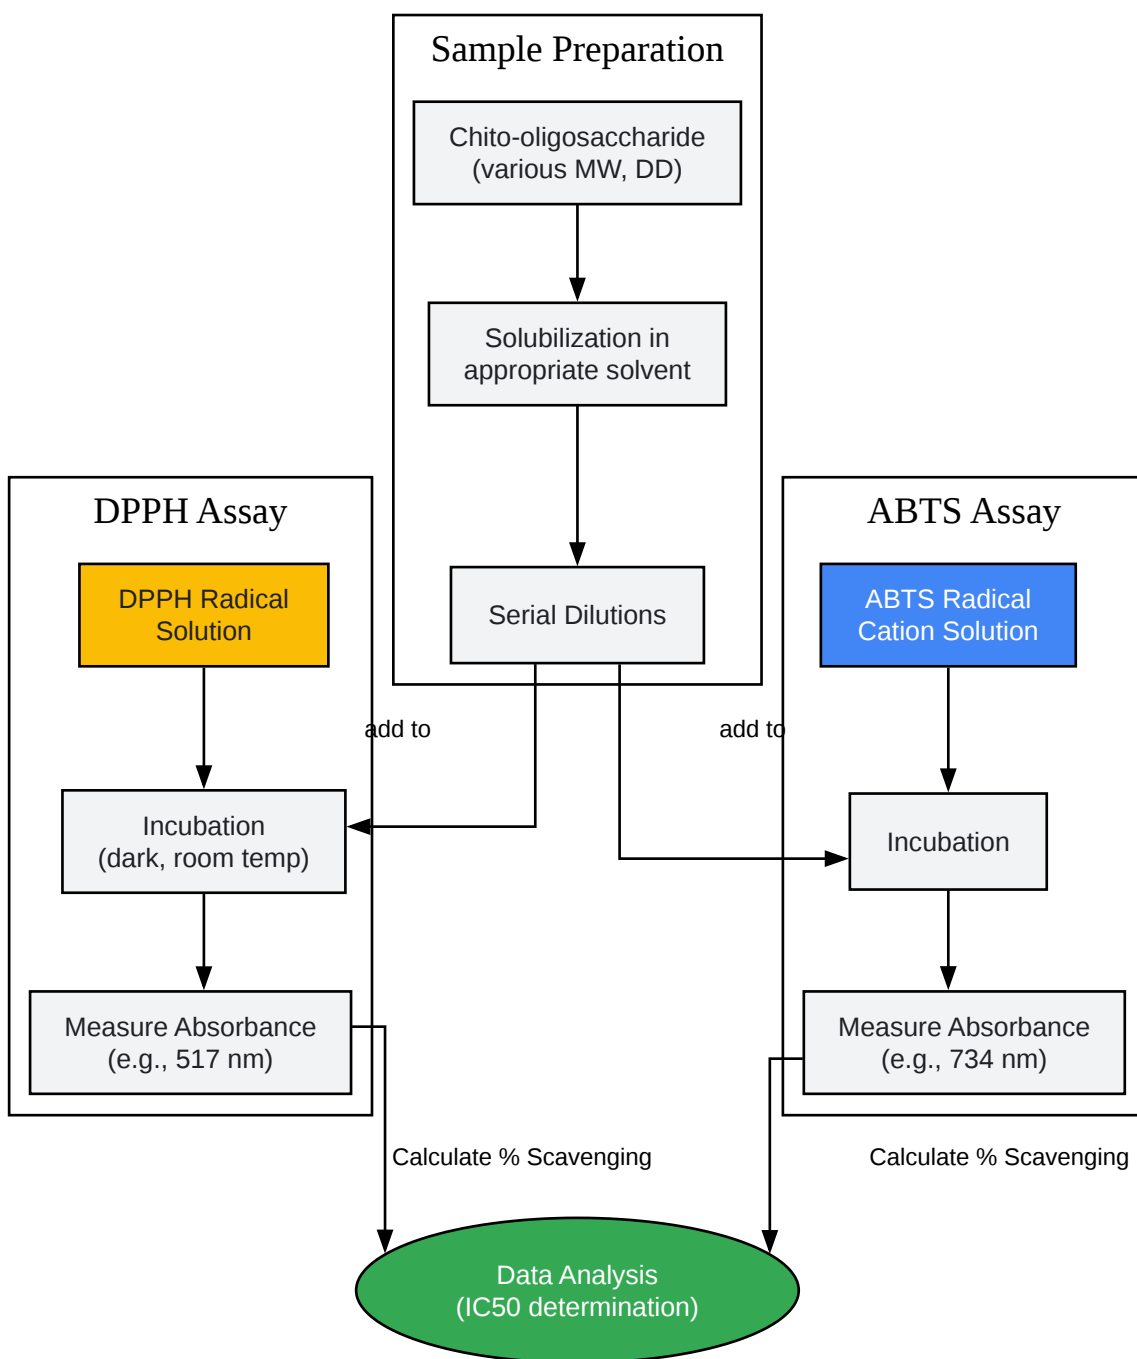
Sample Preparation

Chito-oligosaccharide (various MW, DD)

Solubilization in appropriate solvent

Serial Dilutions

DPPH Assay

DPPH Radical Solution

add to

Incubation (dark, room temp)

Measure Absorbance (e.g., 517 nm)

ABTS Assay

ABTS Radical Cation Solution

add to

Incubation

Measure Absorbance (e.g., 734 nm)

Calculate % Scavenging

Calculate % Scavenging

Data Analysis (IC50 determination)